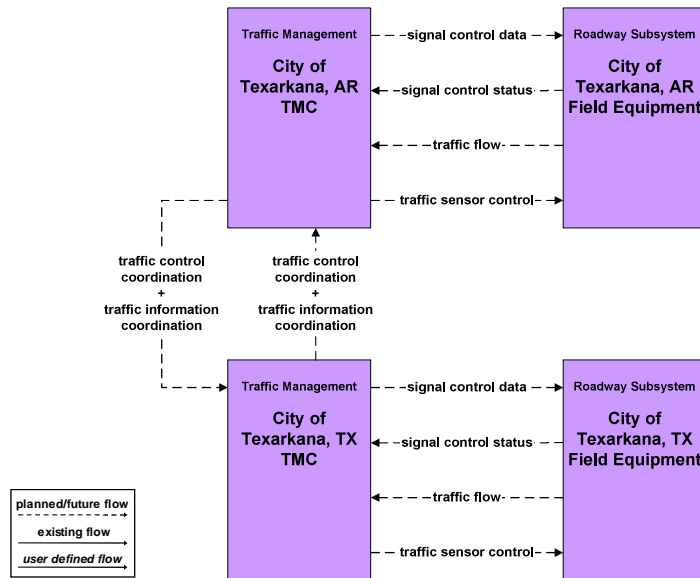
Traffic Management

City of Texarkana, AR TMC

signal control data

signal control status

traffic flow

traffic sensor control

Roadway Subsystem

City of Texarkana, AR Field Equipment

traffic control coordination + traffic information coordination

traffic control coordination + traffic information coordination

Traffic Management

City of Texarkana, TX TMC

signal control data

signal control status

traffic flow

traffic sensor control

Roadway Subsystem

City of Texarkana, TX Field Equipment

planned/future flow

existing flow

user defined flow